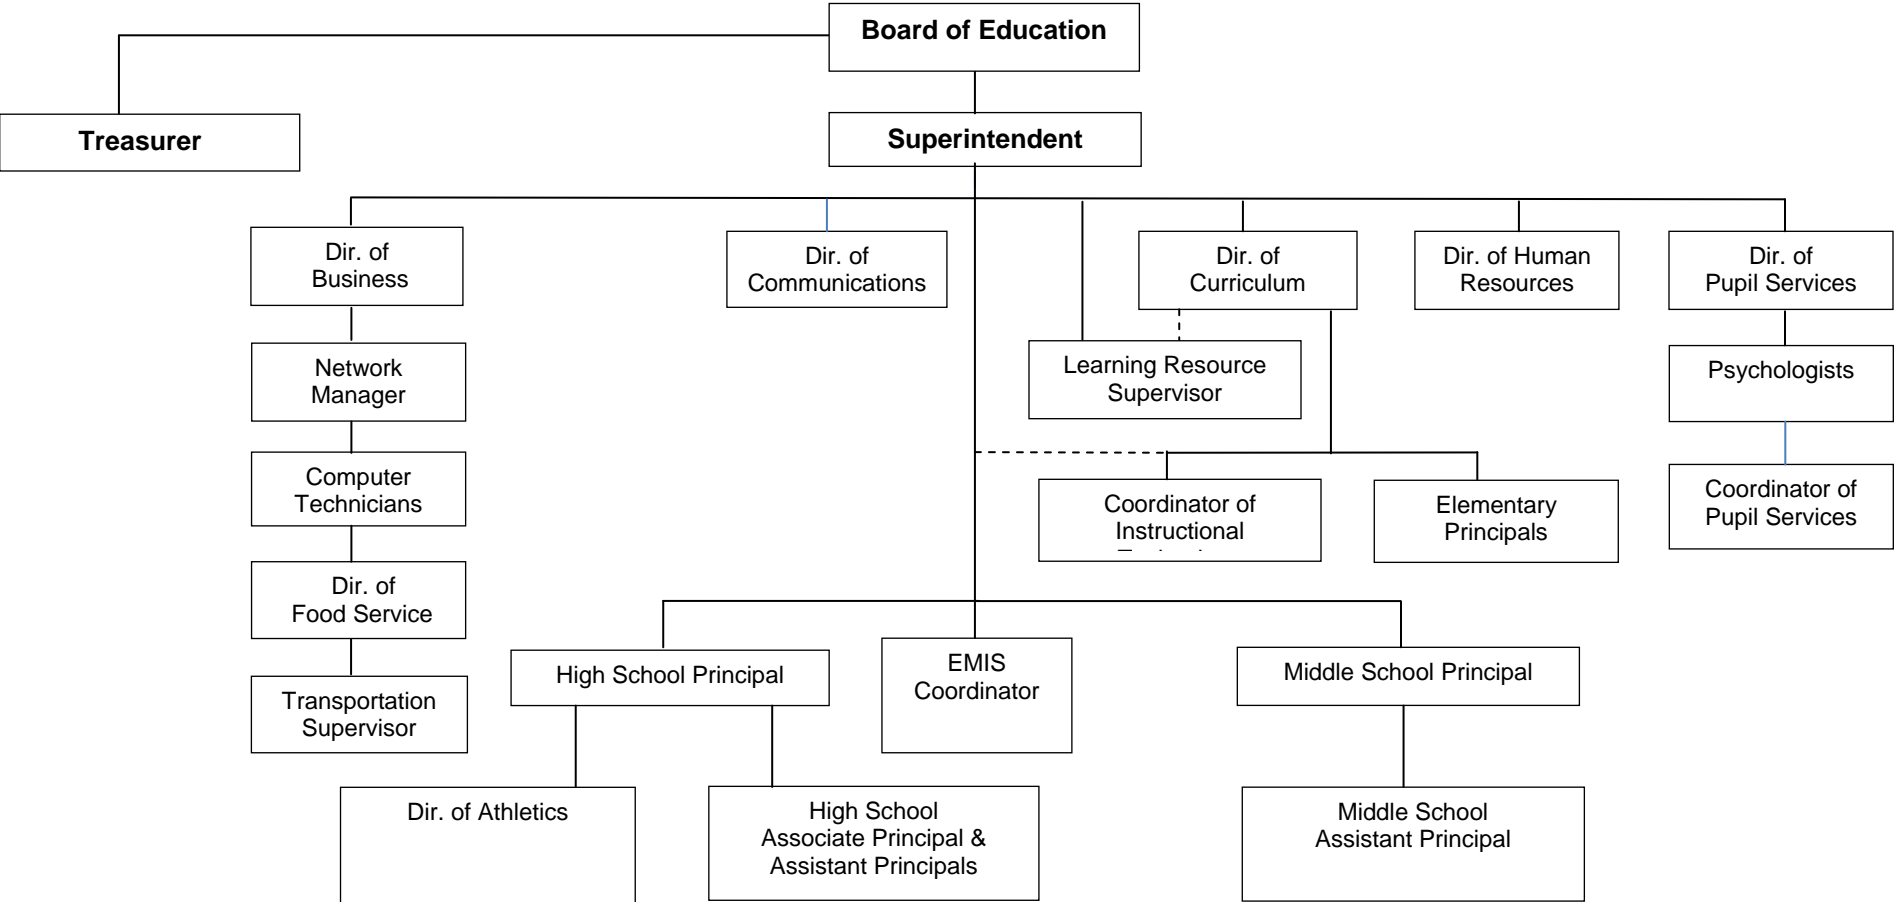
Board of Education

Treasurer

Superintendent

Dir. of Business

Network Manager

Computer Technicians

Dir. of Food Service

Transportation Supervisor

Dir. of Communications

Dir. of Curriculum

Learning Resource Supervisor

Dir. of Human Resources

Dir. of Pupil Services

Psychologists

Coordinator of Pupil Services

Coordinator of Instructional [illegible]

Elementary Principals

High School Principal

EMIS Coordinator

Middle School Principal

Dir. of Athletics

High School Associate Principal & Assistant Principals

Middle School Assistant Principal